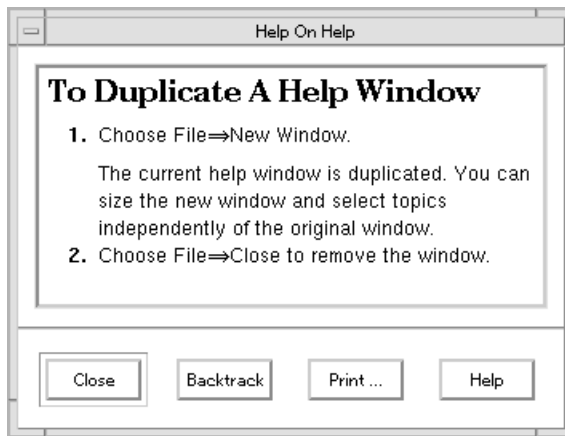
Help On Help

To Duplicate A Help Window

1. Choose File⇒New Window.

The current help window is duplicated. You can size the new window and select topics independently of the original window.

2. Choose File⇒Close to remove the window.

Close

Backtrack

Print ...

Help